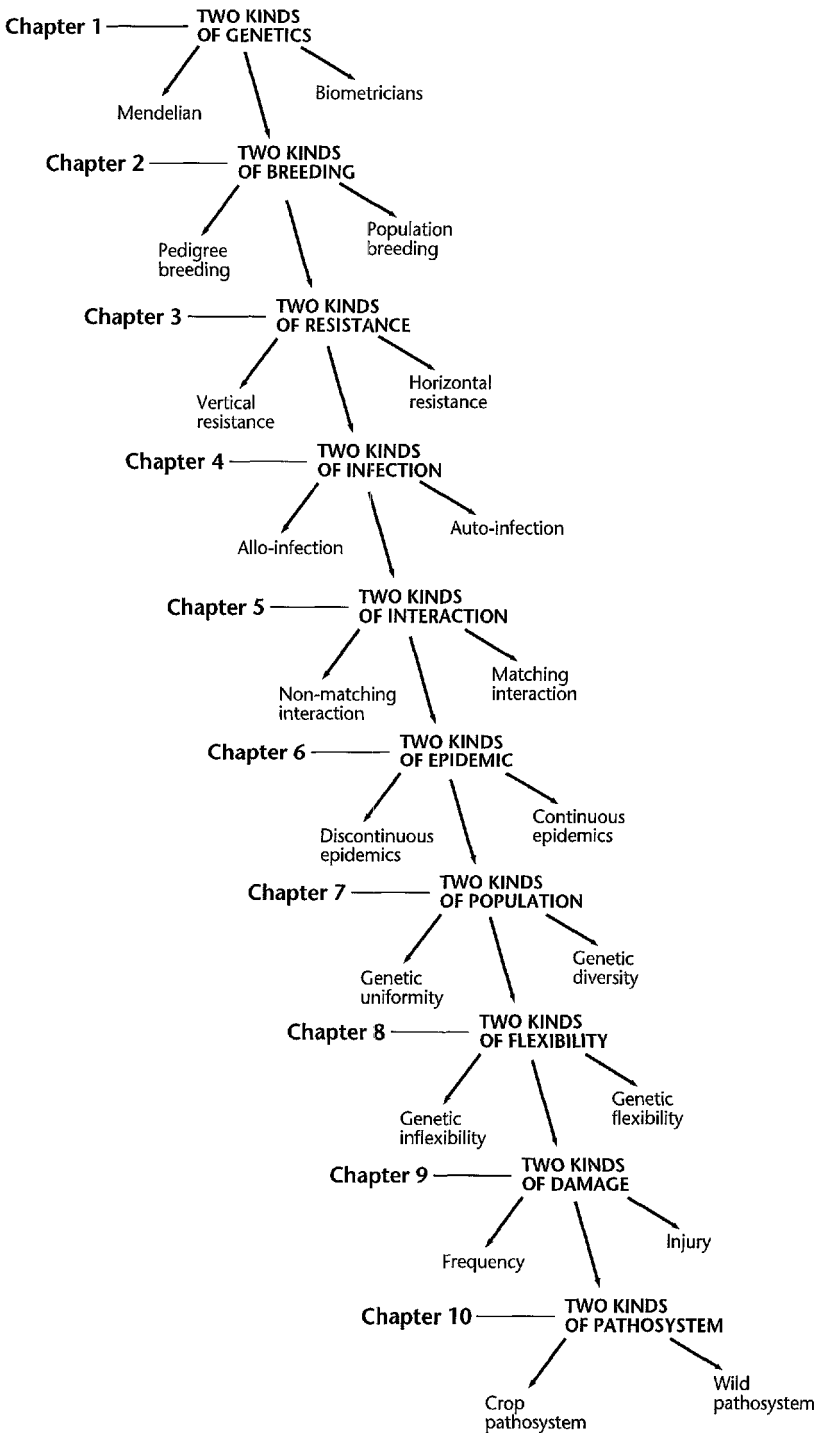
Chapter 1 — TWO KINDS OF GENETICS

Mendelian

Biometricians

Chapter 2 — TWO KINDS OF BREEDING

Pedigree breeding

Population breeding

Chapter 3 — TWO KINDS OF RESISTANCE

Vertical resistance

Horizontal resistance

Chapter 4 — TWO KINDS OF INFECTION

Allo-infection

Auto-infection

Chapter 5 — TWO KINDS OF INTERACTION

Non-matching interaction

Matching interaction

Chapter 6 — TWO KINDS OF EPIDEMIC

Discontinuous epidemics

Continuous epidemics

Chapter 7 — TWO KINDS OF POPULATION

Genetic uniformity

Genetic diversity

Chapter 8 — TWO KINDS OF FLEXIBILITY

Genetic inflexibility

Genetic flexibility

Chapter 9 — TWO KINDS OF DAMAGE

Frequency

Injury

Chapter 10 — TWO KINDS OF PATHOSYSTEM

Crop pathosystem

Wild pathosystem